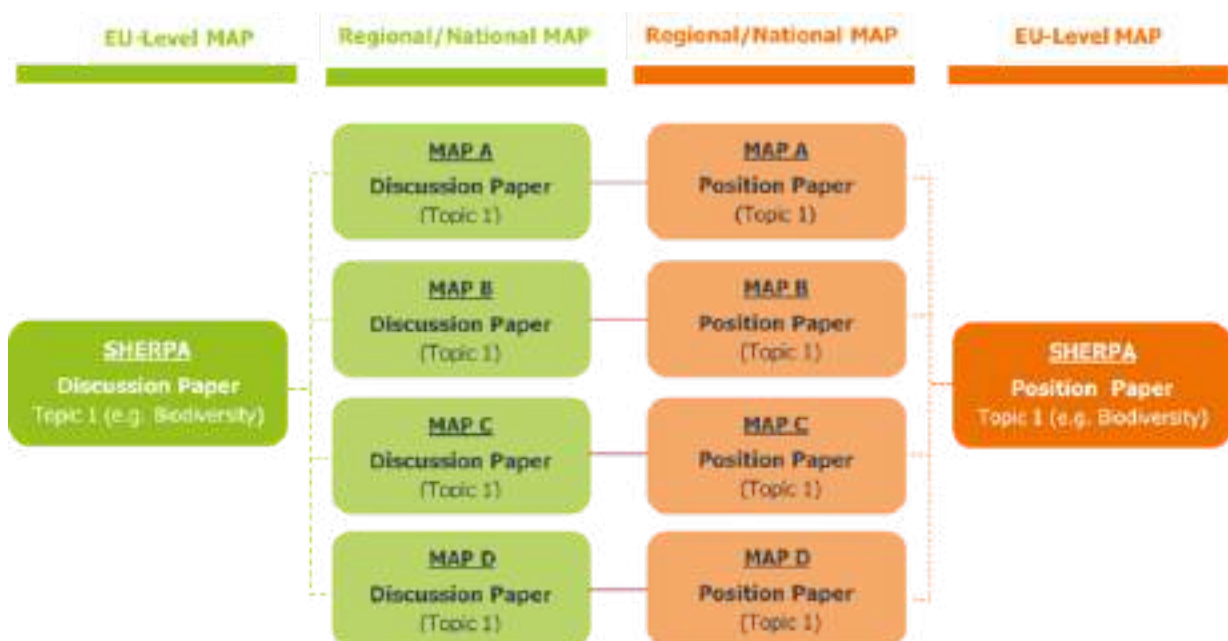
EU-Level MAP

Regional/National MAP

Regional/National MAP

EU-Level MAP

SHERPA
Discussion Paper
Topic 1 (e.g. Biodiversity)

MAP A
Discussion Paper
(Topic 1)

MAP B
Discussion Paper
(Topic 1)

MAP C
Discussion Paper
(Topic 1)

MAP D
Discussion Paper
(Topic 1)

MAP A
Position Paper
(Topic 1)

MAP B
Position Paper
(Topic 1)

MAP C
Position Paper
(Topic 1)

MAP D
Position Paper
(Topic 1)

SHERPA
Position Paper
Topic 1 (e.g. Biodiversity)